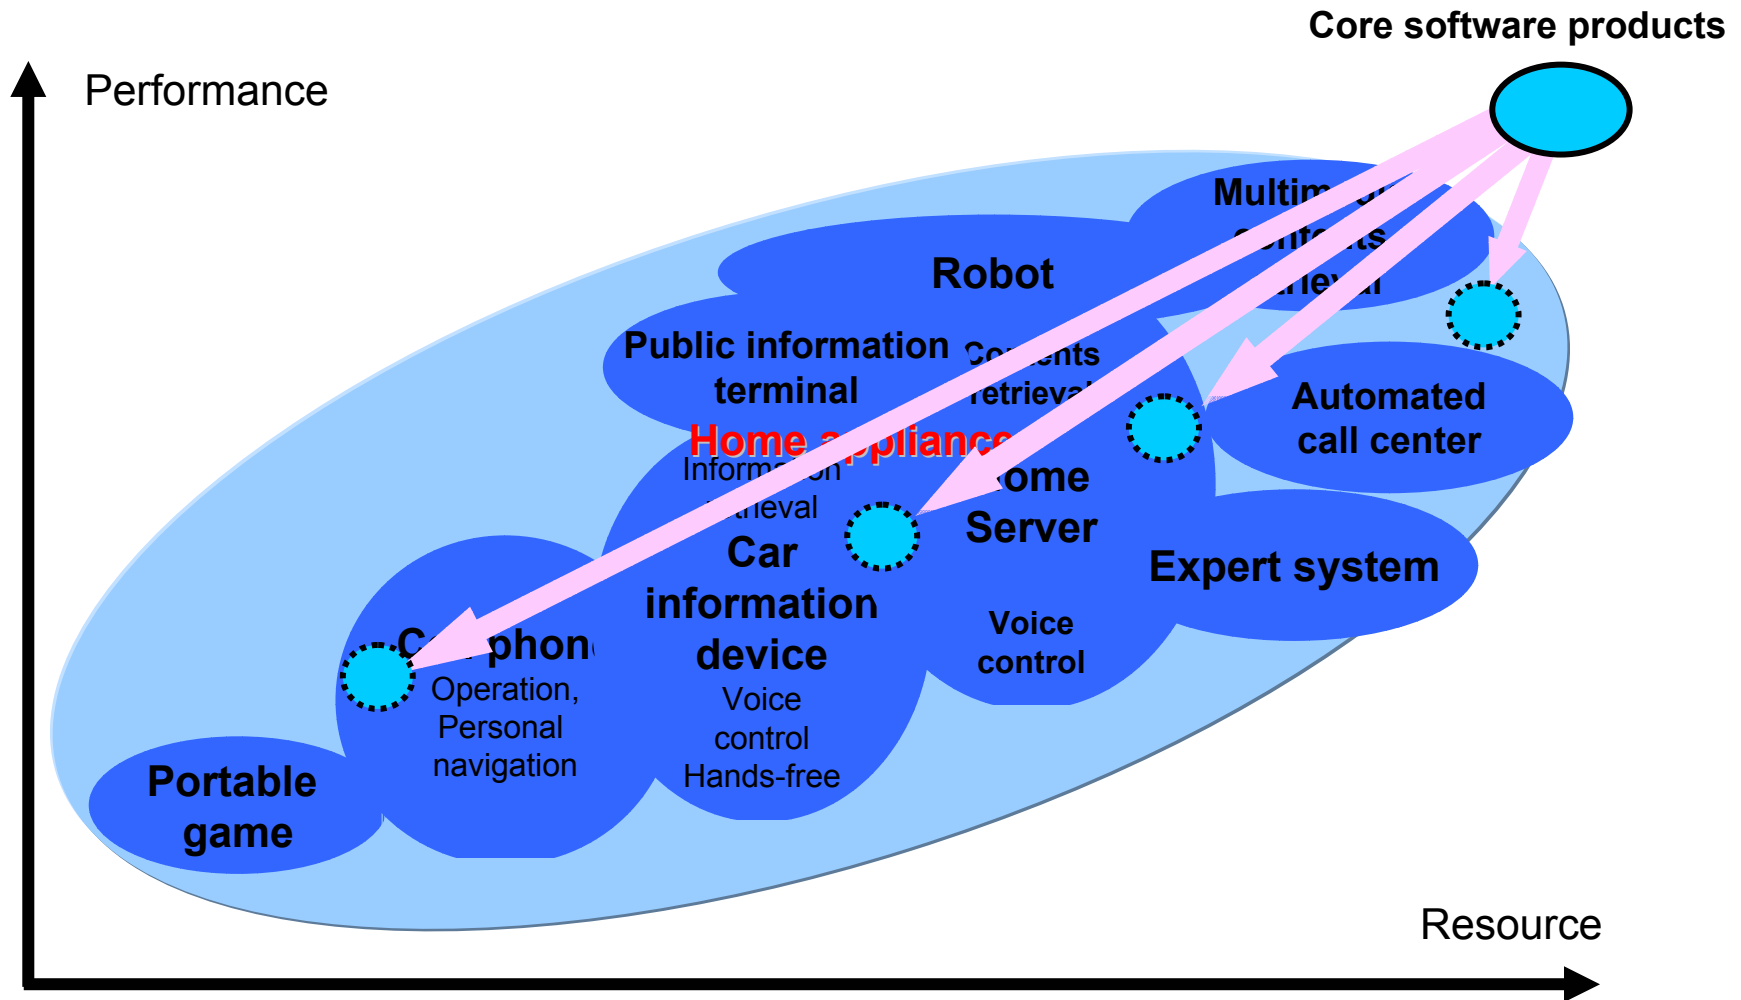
Core software products

Performance

Multim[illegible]

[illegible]

Robot

Public information terminal

Co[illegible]ents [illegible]etrieval

Home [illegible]ppliance

Inform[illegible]on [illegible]rieval

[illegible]ome Server

Automated call center

Car information device

Voice control

Hands-free

Expert system

Voice control

C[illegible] phon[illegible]

Operation, Personal navigation

Portable game

Resource